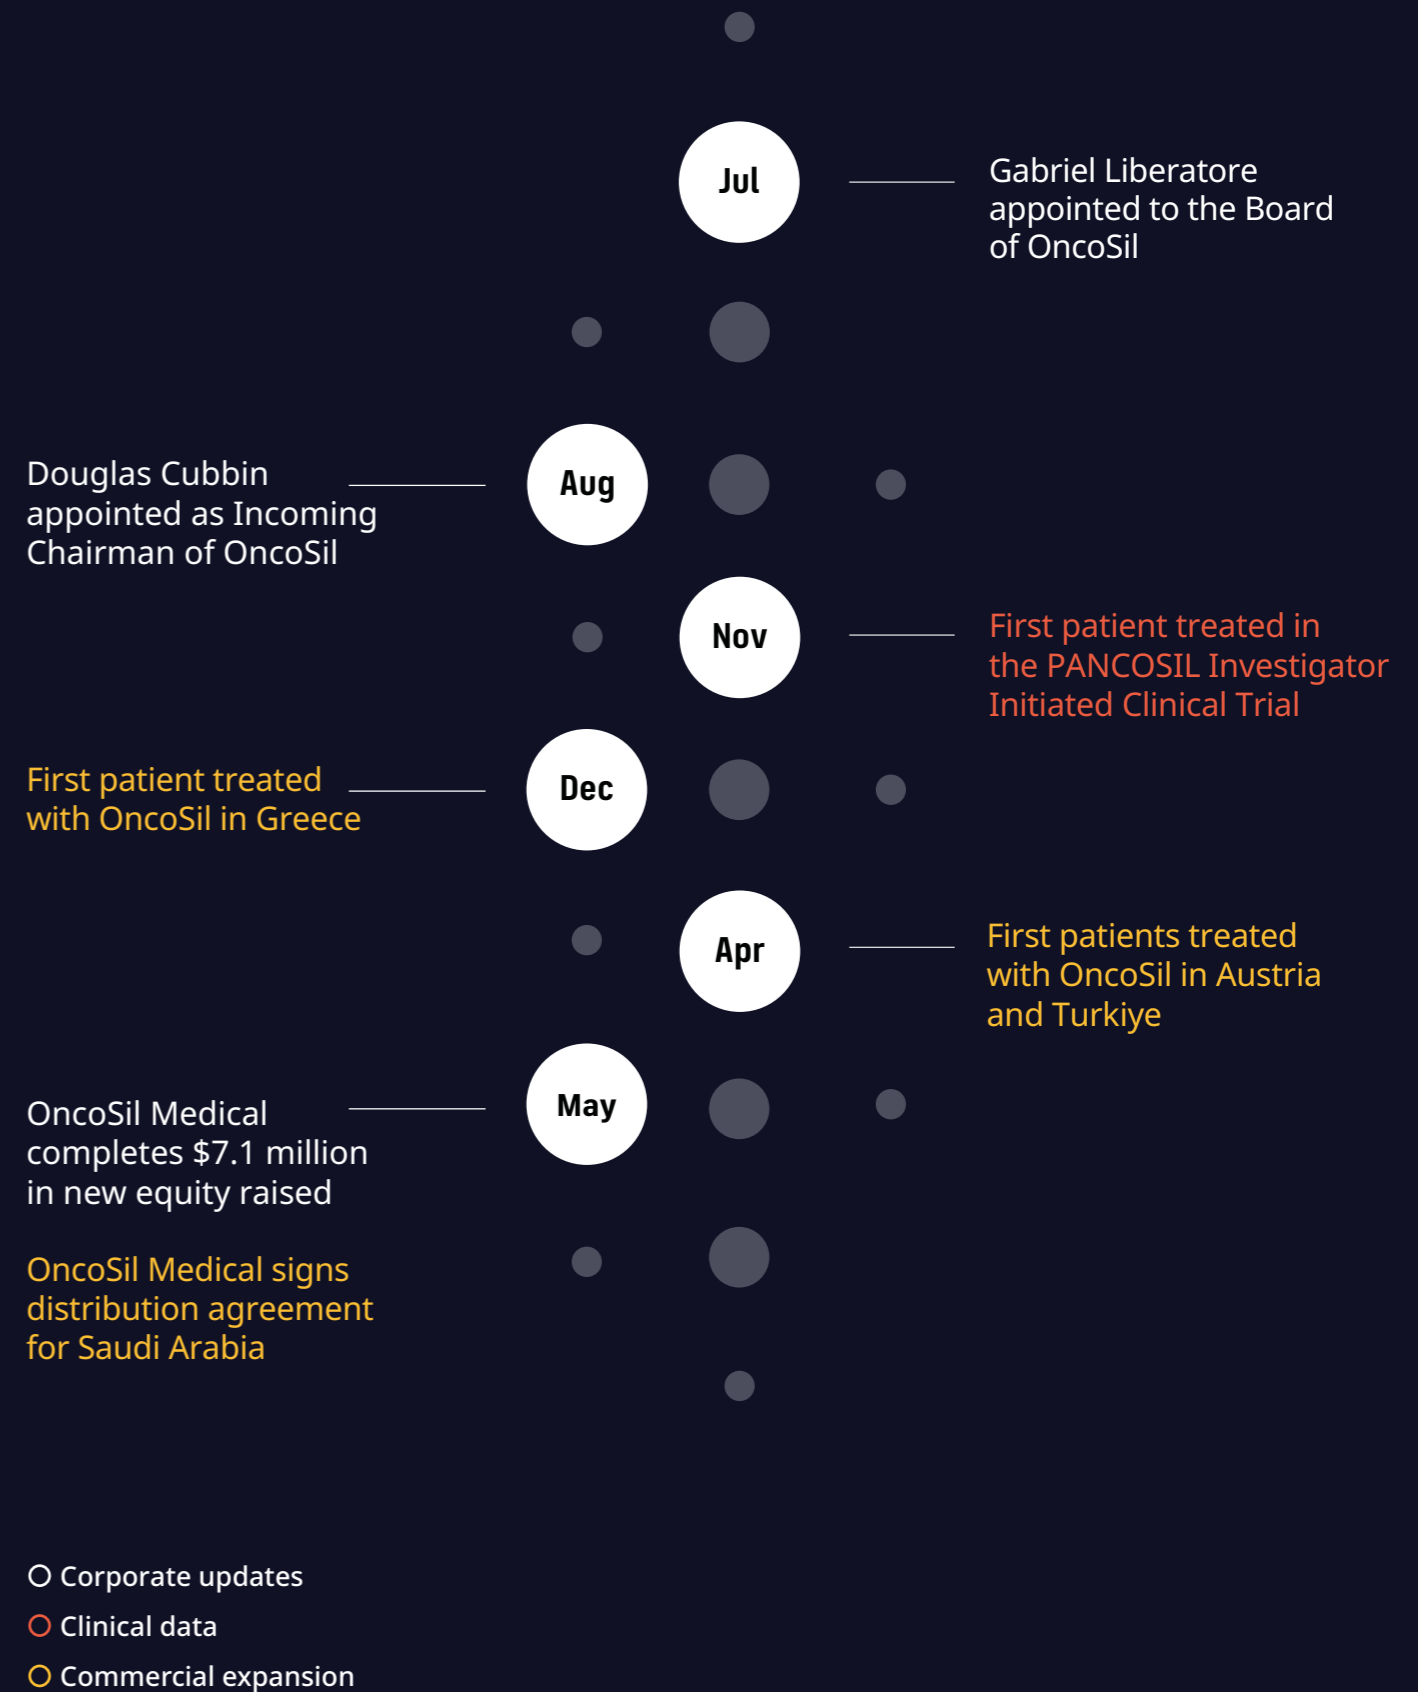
Jul

Gabriel Liberatore appointed to the Board of OncoSil

Douglas Cubbin appointed as Incoming Chairman of OncoSil

Aug

Nov

First patient treated in the PANCOSIL Investigator Initiated Clinical Trial

First patient treated with OncoSil in Greece

Dec

Apr

First patients treated with OncoSil in Austria and Turkiye

May

OncoSil Medical completes $7.1 million in new equity raised

OncoSil Medical signs distribution agreement for Saudi Arabia

Corporate updates
Clinical data
Commercial expansion